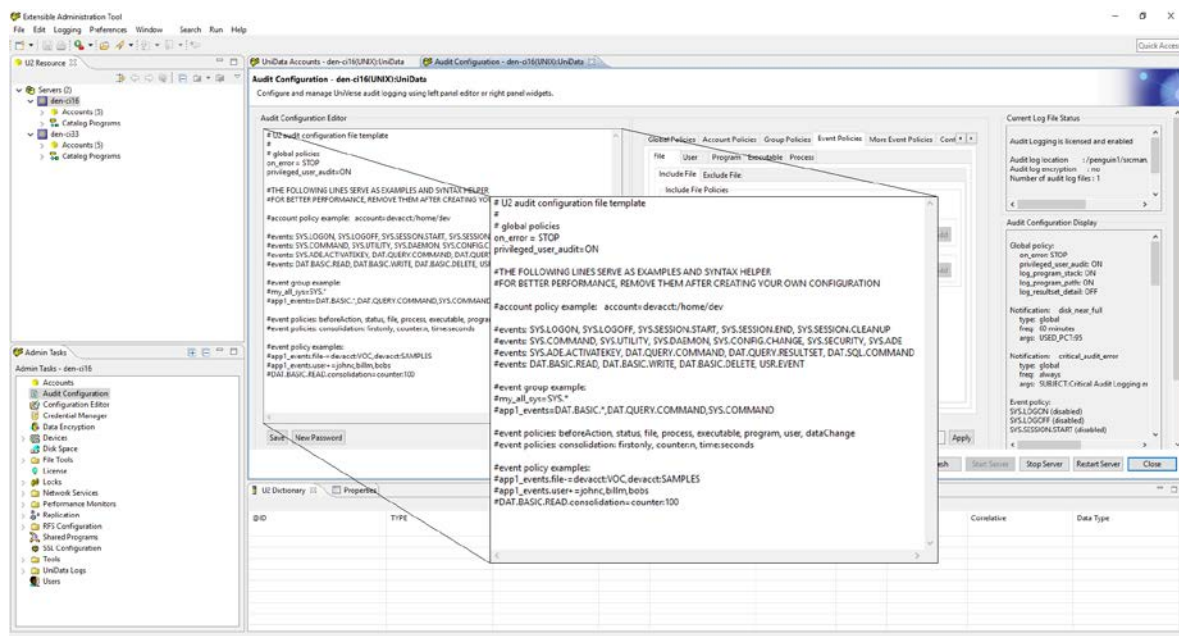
Extensible Administration Tool
File Edit Logging Preferences Window Search Run Help

Quick Access

U2 Resource
Servers (2)
den-ci16
Accounts (3)
Catalog Programs
den-ci33
Accounts (5)
Catalog Programs

UniData Accounts - den-ci16(UNIX):UniData
Audit Configuration - den-ci16(UNIX):UniData

Audit Configuration - den-ci16(UNIX):UniData
Configure and manage UniVerse audit logging using left panel editor or right panel widgets.

Audit Configuration Editor

# U2 audit configuration file template
#
# global policies
on_error = STOP
privileged_user_audit=ON

#THE FOLLOWING LINES SERVE AS EXAMPLES AND SYNTAX HELPER
#FOR BETTER PERFORMANCE, REMOVE THEM AFTER CREATING YO

#account policy example: account=devacct/home/dev

#events: SYS.LOGON, SYS.LOGOFF, SYS.SESSION.START, SYS.SESSION
#events: SYS.COMMAND, SYS.UTILITY, SYS.DAEMON, SYS.CONFIG.C
#events: SYS.ADE.ACTIVATEKEY, DAT.QUERY.COMMAND, DAT.QUERY
#events: DAT.BASIC.READ, DAT.BASIC.WRITE, DAT.BASIC.DELETE, USR

#event group example:
#my_all_sys=SYS.*
#app1_events=DAT.BASIC.*,DAT.QUERY.COMMAND,SYS.COMMAND

#event policies: beforeAction, status, file, process, executable, progra
#event policies: consolidation: firstonly, counter:n, time:seconds

#event policy examples:
#app1_events.file+=devacct:VOC,devacct:SAMPLES
#app1_events.user+=johnc,billm,bobs
#DAT.BASIC.READ.consolidation=counter:100

Save New Password

Global Policies Account Policies Group Policies Event Policies More Event Policies Com
File User Program Executable Process
Include File Exclude File
Include File Policies

# U2 audit configuration file template
#
# global policies
on_error = STOP
privileged_user_audit=ON

#THE FOLLOWING LINES SERVE AS EXAMPLES AND SYNTAX HELPER
#FOR BETTER PERFORMANCE, REMOVE THEM AFTER CREATING YOUR OWN CONFIGURATION

#account policy example: account=devacct/home/dev

#events: SYS.LOGON, SYS.LOGOFF, SYS.SESSION.START, SYS.SESSION.END, SYS.SESSION.CLEANUP
#events: SYS.COMMAND, SYS.UTILITY, SYS.DAEMON, SYS.CONFIG.CHANGE, SYS.SECURITY, SYS.ADE
#events: SYS.ADE.ACTIVATEKEY, DAT.QUERY.COMMAND, DAT.QUERY.RESULTSET, DAT.SQL.COMMAND
#events: DAT.BASIC.READ, DAT.BASIC.WRITE, DAT.BASIC.DELETE, USR.EVENT

#event group example:
#my_all_sys=SYS.*
#app1_events=DAT.BASIC.*,DAT.QUERY.COMMAND,SYS.COMMAND

#event policies: beforeAction, status, file, process, executable, program, user, dataChange
#event policies: consolidation: firstonly, counter:n, time:seconds

#event policy examples:
#app1_events.file+=devacct:VOC,devacct:SAMPLES
#app1_events.user+=johnc,billm,bobs
#DAT.BASIC.READ.consolidation=counter:100

Apply

Current Log File Status
Audit Logging is licensed and enabled
Audit log location : /penguin1/sicman
Audit log encryption : no
Number of audit log files : 1

Audit Configuration Display
Global policy:
on_error: STOP
privileged_user_audit: ON
log_program_stack: ON
log_program_path: ON
log_resultset_detail: OFF

Notification: disk_near_full
type: global
freq: 60 minutes
args: USED_PCT:95

Notification: critical_audit_error
type: global
freq: always
args: SUBJECT:Critical Audit Logging e

Event policy:
SYS.LOGON (disabled)
SYS.LOGOFF (disabled)
SYS.SESSION.START (disabled)

Start Server Stop Server Restart Server Close

Admin Tasks
Admin Tasks - den-ci16
Accounts
Audit Configuration
Configuration Editor
Credential Manager
Data Encryption
Devices
Disk Space
File Tools
License
Locks
Network Services
Performance Monitors
Replication
RFS Configuration
Shared Programs
SSL Configuration
Tools
UniData Logs
Users

U2 Dictionary Properties
@ID TYPE Correlative Data Type